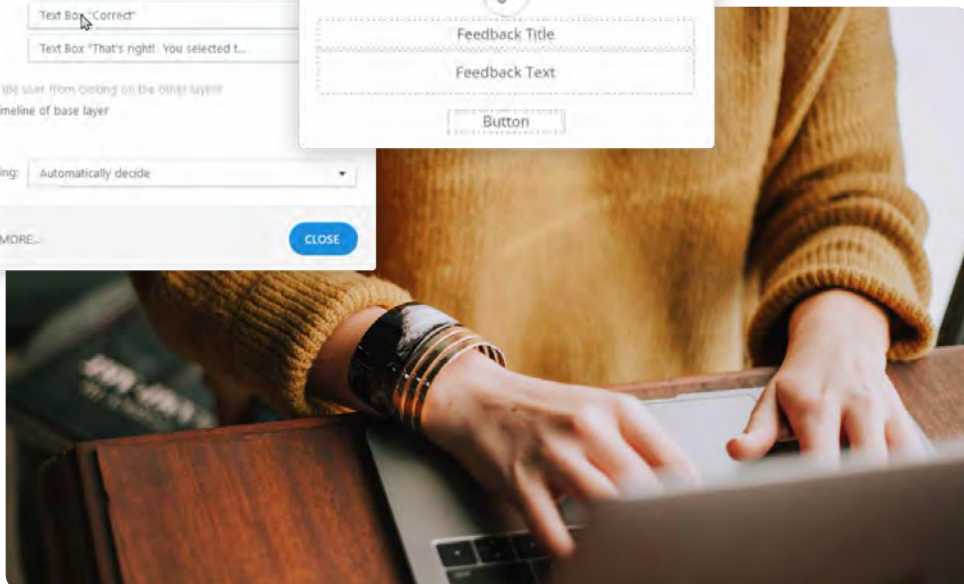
Text Box "Correct"

Text Box "That's right! You selected t...

the user from clicking on the other layers

imeline of base layer

ing: Automatically decide

MORE...

CLOSE

Feedback Title

Feedback Text

Button